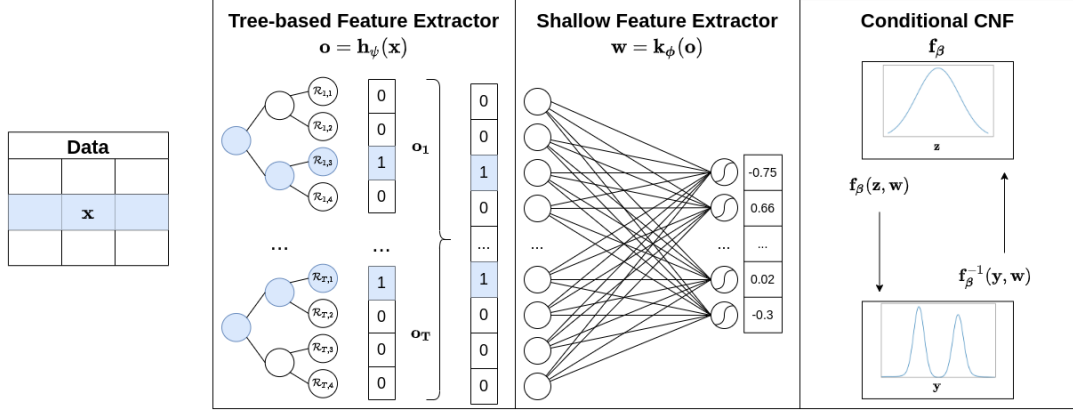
Data

$\mathbf{x}$

Tree-based Feature Extractor
$\mathbf{o} = \mathbf{h}_{\psi}(\mathbf{x})$

$\mathcal{R}_{1,1}$ $\mathcal{R}_{1,2}$ $\mathcal{R}_{1,3}$ $\mathcal{R}_{1,4}$

0
0
1
0

$\mathbf{o_1}$

... ...

$\mathcal{R}_{T,1}$ $\mathcal{R}_{T,2}$ $\mathcal{R}_{T,3}$ $\mathcal{R}_{T,4}$

1
0
0
0

$\mathbf{o_T}$

0
0
1
0
...
1
0
0
0

Shallow Feature Extractor
$\mathbf{w} = \mathbf{k}_{\phi}(\mathbf{o})$

...

...

-0.75
0.66
...
0.02
-0.3

Conditional CNF
$\mathbf{f}_{\beta}$

$\mathbf{z}$

$\mathbf{f}_{\beta}(\mathbf{z}, \mathbf{w})$

$\mathbf{f}_{\beta}^{-1}(\mathbf{y}, \mathbf{w})$

$\mathbf{y}$